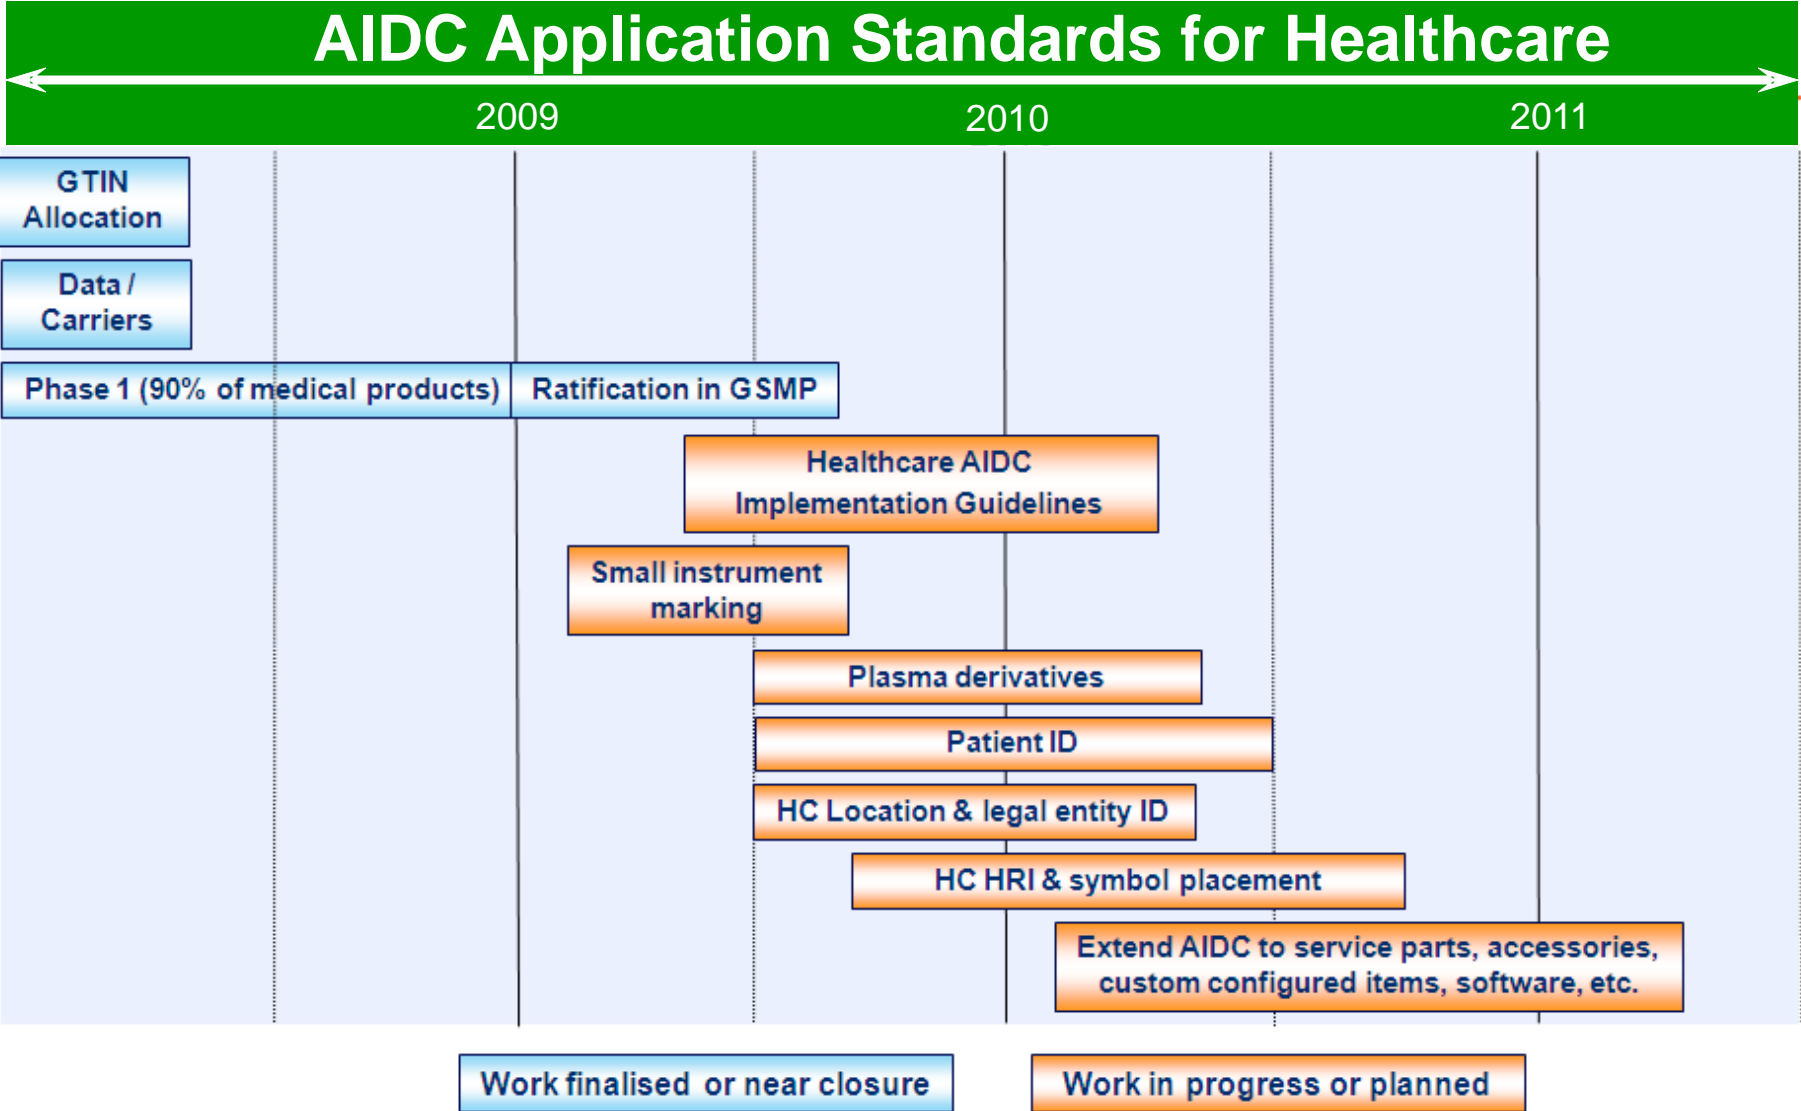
AIDC Application Standards for Healthcare

2009

2010

2011

GTIN Allocation

Data / Carriers

Phase 1 (90% of medical products)

Ratification in GSMP

Healthcare AIDC Implementation Guidelines

Small instrument marking

Plasma derivatives

Patient ID

HC Location & legal entity ID

HC HRI & symbol placement

Extend AIDC to service parts, accessories, custom configured items, software, etc.

Work finalised or near closure

Work in progress or planned